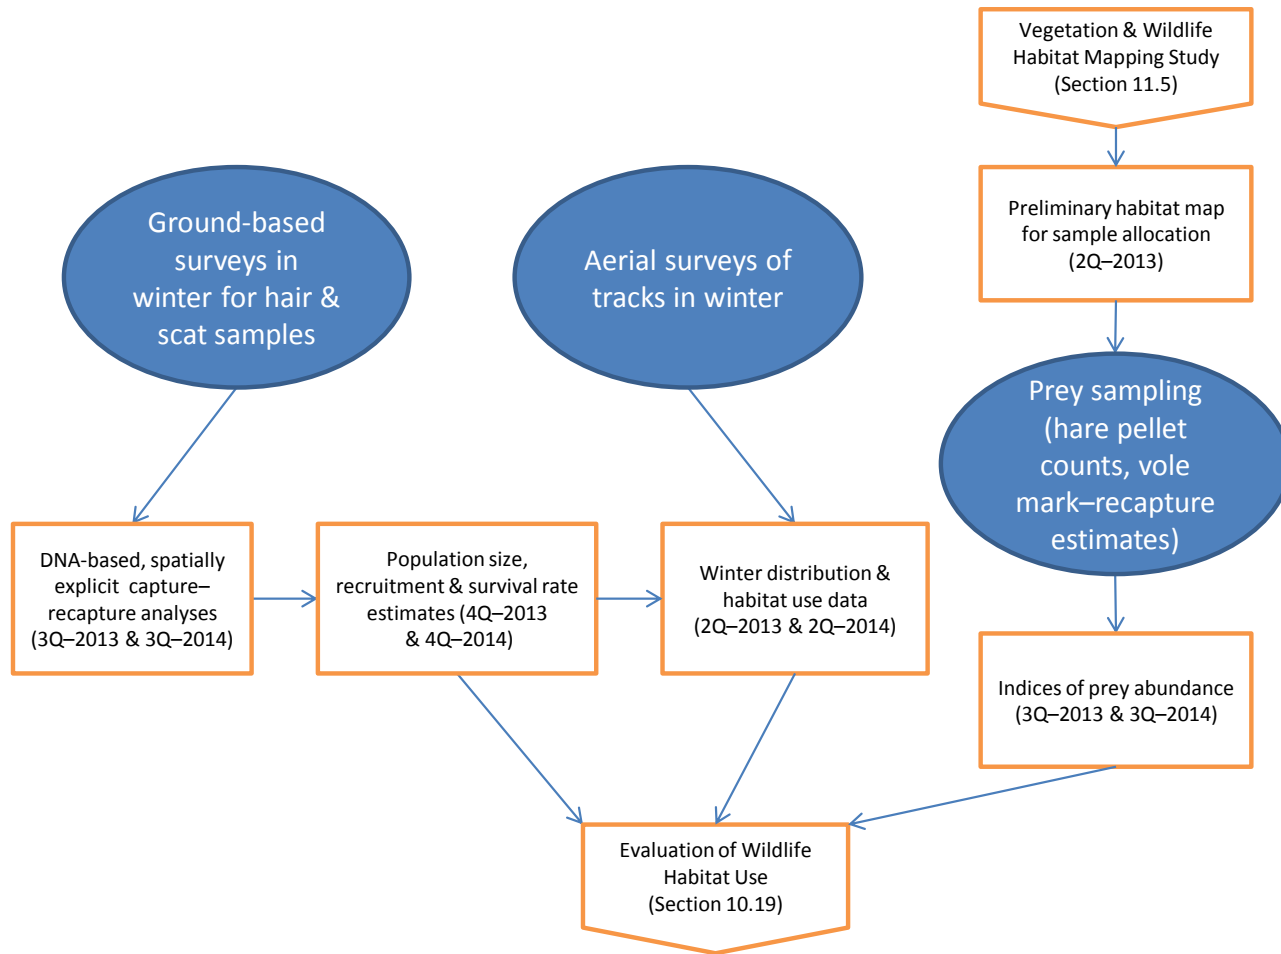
Vegetation & Wildlife Habitat Mapping Study (Section 11.5)

Ground-based surveys in winter for hair & scat samples

Aerial surveys of tracks in winter

Preliminary habitat map for sample allocation (2Q–2013)

Prey sampling (hare pellet counts, vole mark–recapture estimates)

DNA-based, spatially explicit capture–recapture analyses (3Q–2013 & 3Q–2014)

Population size, recruitment & survival rate estimates (4Q–2013 & 4Q–2014)

Winter distribution & habitat use data (2Q–2013 & 2Q–2014)

Indices of prey abundance (3Q–2013 & 3Q–2014)

Evaluation of Wildlife Habitat Use (Section 10.19)